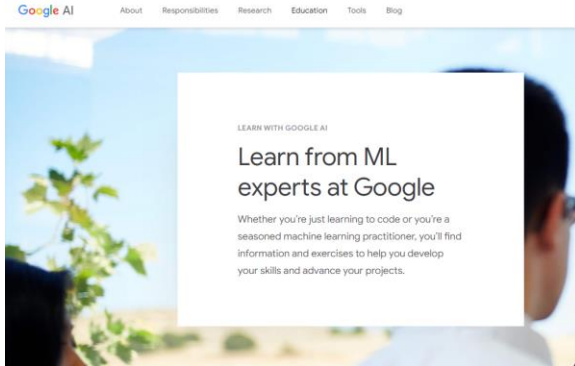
Google AI About Responsibilities Research Education Tools Blog

LEARN WITH GOOGLE AI

Learn from ML experts at Google

Whether you're just learning to code or you're a seasoned machine learning practitioner, you'll find information and exercises to help you develop your skills and advance your projects.